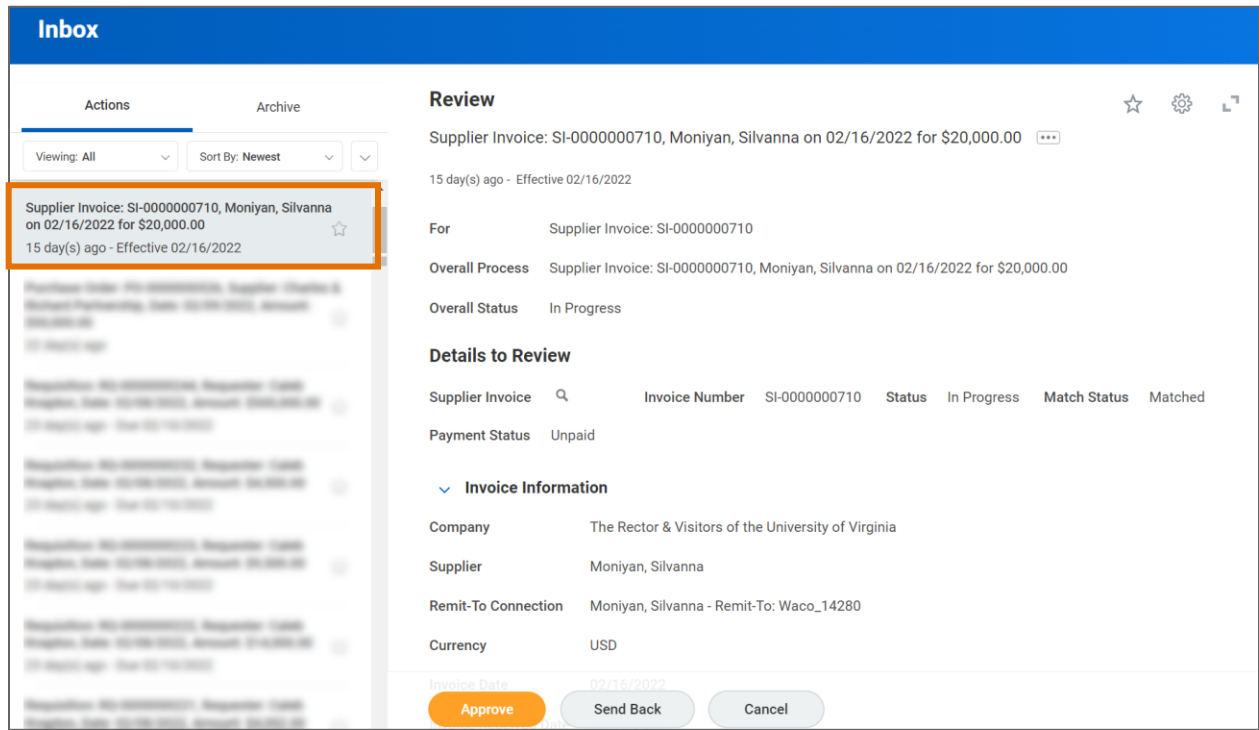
Inbox

Actions
Archive

Viewing: All
Sort By: Newest

Supplier Invoice: SI-0000000710, Moniyan, Silvanna on 02/16/2022 for $20,000.00
15 day(s) ago - Effective 02/16/2022

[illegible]

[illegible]

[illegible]

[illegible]

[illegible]

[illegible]

Review

Supplier Invoice: SI-0000000710, Moniyan, Silvanna on 02/16/2022 for $20,000.00

15 day(s) ago - Effective 02/16/2022

For Supplier Invoice: SI-0000000710

Overall Process Supplier Invoice: SI-0000000710, Moniyan, Silvanna on 02/16/2022 for $20,000.00

Overall Status In Progress

Details to Review

Supplier Invoice
Invoice Number SI-0000000710
Status In Progress
Match Status Matched

Payment Status Unpaid

Invoice Information

Company The Rector & Visitors of the University of Virginia

Supplier Moniyan, Silvanna

Remit-To Connection Moniyan, Silvanna - Remit-To: Waco_14280

Currency USD

Invoice Date 02/16/2022

Approve
Send Back
Cancel